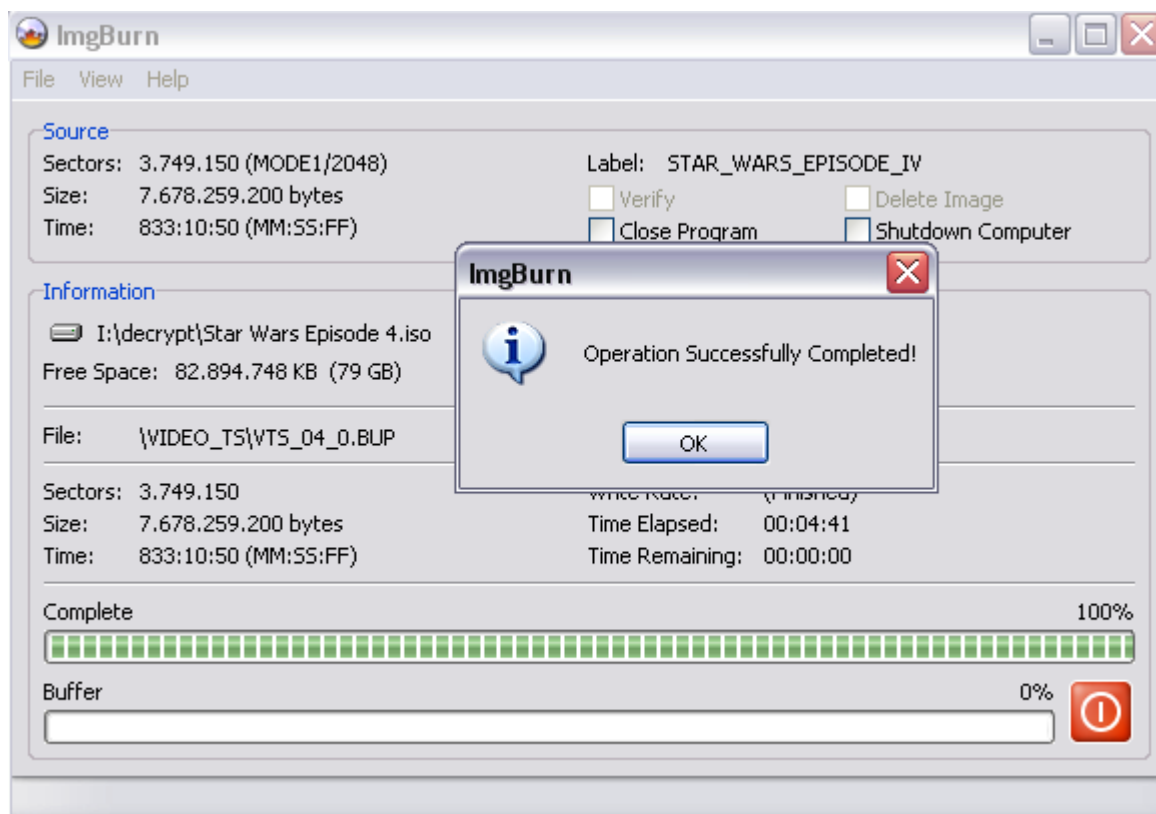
ImgBurn

File View Help

Source

Sectors: 3.749.150 (MODE1/2048)
Size: 7.678.259.200 bytes
Time: 833:10:50 (MM:SS:FF)

Label: STAR_WARS_EPISODE_IV

Verify
Delete Image
Close Program
Shutdown Computer

Information

I:\decrypt\Star Wars Episode 4.iso
Free Space: 82.894.748 KB (79 GB)

File: \VIDEO_TS\VTS_04_0.BUP

Sectors: 3.749.150
Size: 7.678.259.200 bytes
Time: 833:10:50 (MM:SS:FF)

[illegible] (Finished)
Time Elapsed: 00:04:41
Time Remaining: 00:00:00

Complete
100%

Buffer
0%

ImgBurn

Operation Successfully Completed!

OK